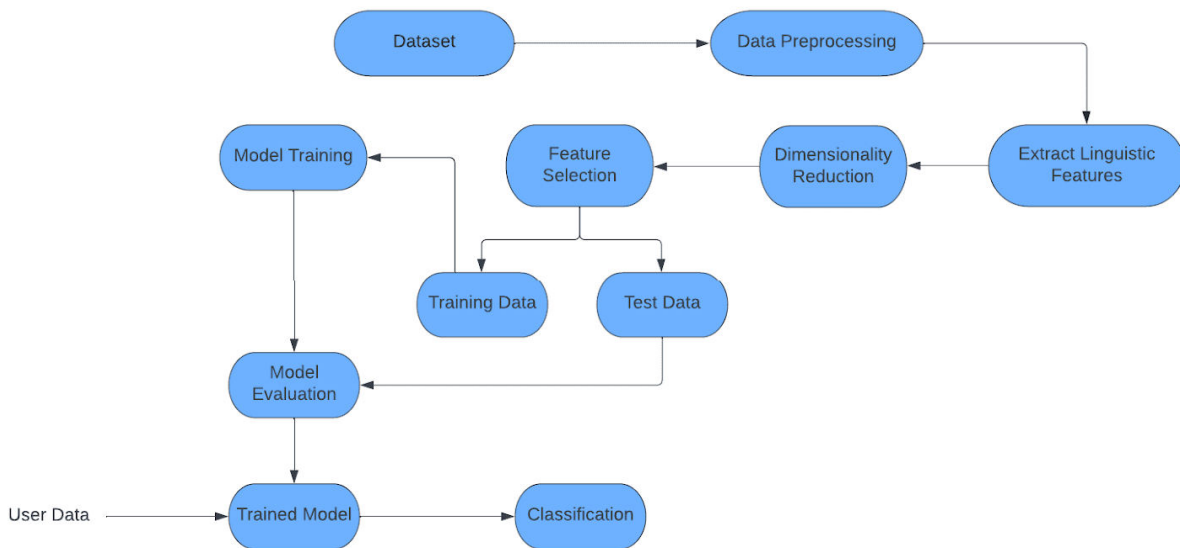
Dataset

Data Preprocessing

Extract Linguistic Features

Dimensionality Reduction

Feature Selection

Model Training

Training Data

Test Data

Model Evaluation

User Data

Trained Model

Classification